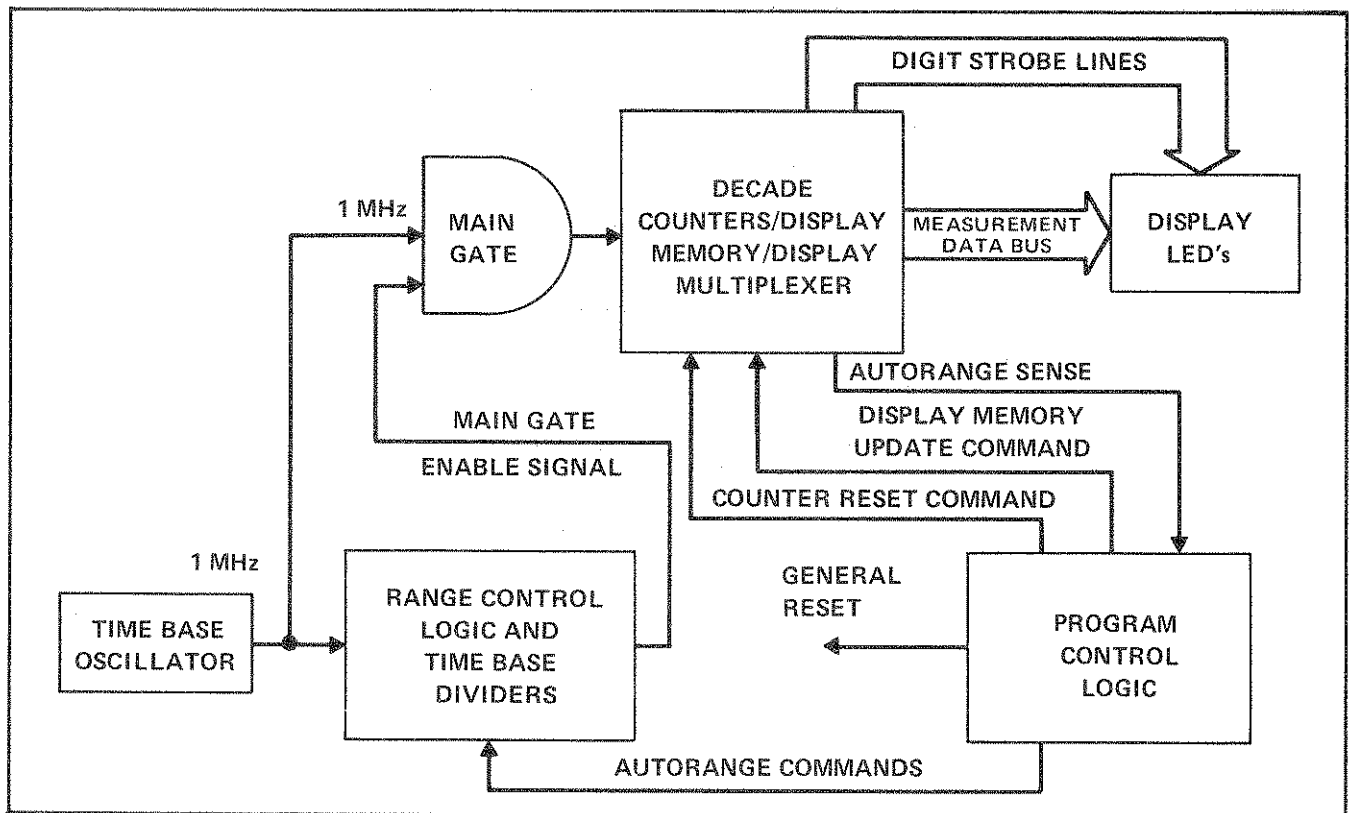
DIGIT STROBE LINES

1 MHz

MAIN GATE

DECADE COUNTERS/DISPLAY MEMORY/DISPLAY MULTIPLEXER

MEASUREMENT DATA BUS

DISPLAY LED's

AUTORANGE SENSE

MAIN GATE

DISPLAY MEMORY UPDATE COMMAND

ENABLE SIGNAL

COUNTER RESET COMMAND

1 MHz

GENERAL RESET

TIME BASE OSCILLATOR

RANGE CONTROL LOGIC AND TIME BASE DIVIDERS

PROGRAM CONTROL LOGIC

AUTORANGE COMMANDS